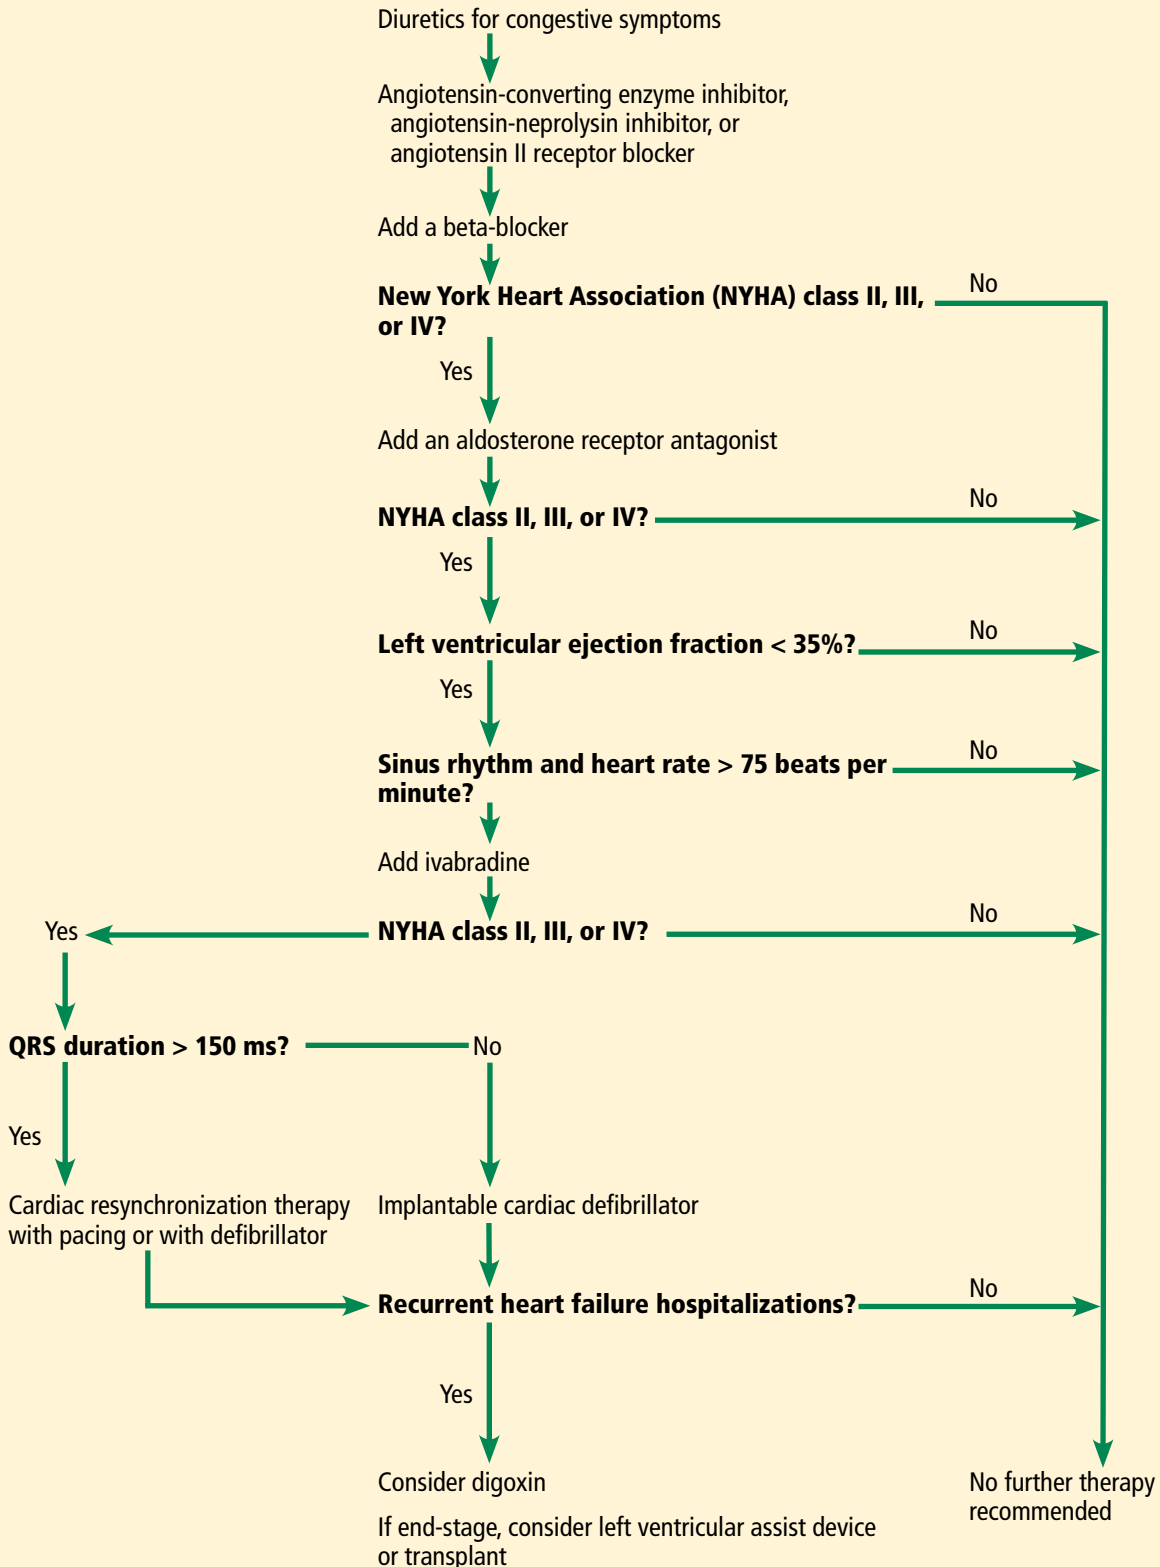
Diuretics for congestive symptoms

Angiotensin-converting enzyme inhibitor, angiotensin-neprolysin inhibitor, or angiotensin II receptor blocker

Add a beta-blocker

New York Heart Association (NYHA) class II, III, or IV?

No

Yes

Add an aldosterone receptor antagonist

NYHA class II, III, or IV?

No

Yes

Left ventricular ejection fraction < 35%?

No

Yes

Sinus rhythm and heart rate > 75 beats per minute?

No

Add ivabradine

Yes

NYHA class II, III, or IV?

No

QRS duration > 150 ms?

No

Yes

Cardiac resynchronization therapy with pacing or with defibrillator

Implantable cardiac defibrillator

Recurrent heart failure hospitalizations?

No

Yes

Consider digoxin

If end-stage, consider left ventricular assist device or transplant

No further therapy recommended